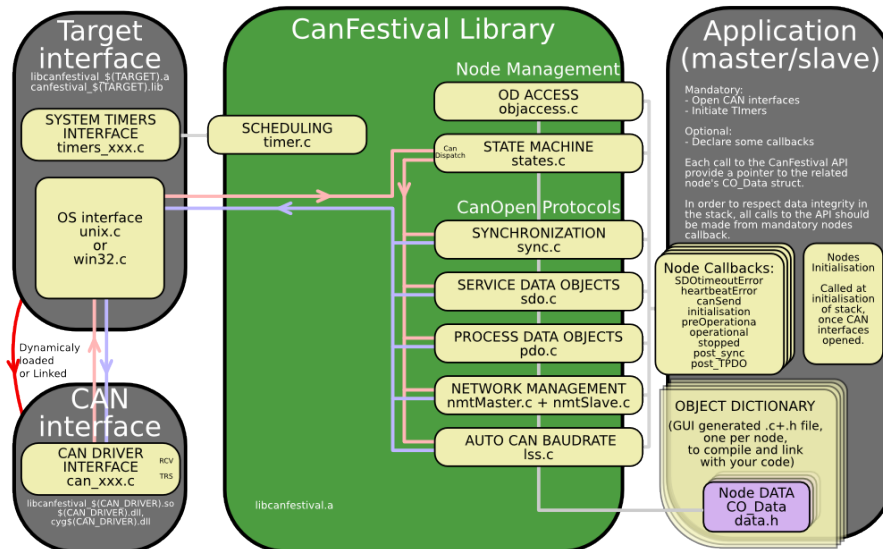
Target interface
libcanfestival_$(TARGET).a
canfestival_$(TARGET).lib

SYSTEM TIMERS INTERFACE
timers_xxx.c

OS interface
unix.c
or
win32.c

Dynamicaly loaded or Linked

CAN interface

CAN DRIVER INTERFACE
can_xxx.c
RCV
TRS

libcanfestival_$(CAN_DRIVER).so
$(CAN_DRIVER).dll,
cyg$(CAN_DRIVER).dll

CanFestival Library

SCHEDULING
timer.c

Node Management

OD ACCESS
objaccess.c

Can Dispatch

STATE MACHINE
states.c

CanOpen Protocols

SYNCHRONIZATION
sync.c

SERVICE DATA OBJECTS
sdo.c

PROCESS DATA OBJECTS
pdo.c

NETWORK MANAGEMENT
nmtMaster.c + nmtSlave.c

AUTO CAN BAUDRATE
lss.c

libcanfestival.a

Application (master/slave)

Mandatory:
- Open CAN interfaces
- Initiate TImers

Optional:
- Declare some callbacks

Each call to the CanFestival API provide a pointer to the related node's CO_Data struct.

In order to respect data integrity in the stack, all calls to the API should be made from mandatory nodes callback.

Node Callbacks:
SDOtimeoutError
heartbeatError
canSend
initialisation
preOperationa
operational
stopped
post_sync
post_TPDO

Nodes Initialisation

Called at initialisation of stack, once CAN interfaces opened.

OBJECT DICTIONARY
(GUI generated .c+.h file, one per node, to compile and link with your code)

Node DATA
CO_Data
data.h